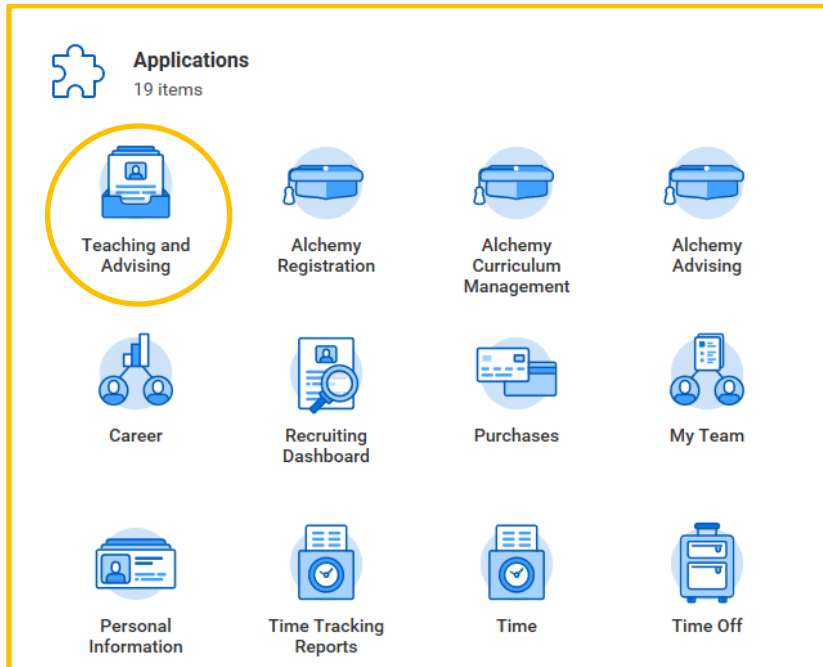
Applications
19 items

Teaching and Advising

Alchemy Registration

Alchemy Curriculum Management

Alchemy Advising

Career

Recruiting Dashboard

Purchases

My Team

Personal Information

Time Tracking Reports

Time

Time Off